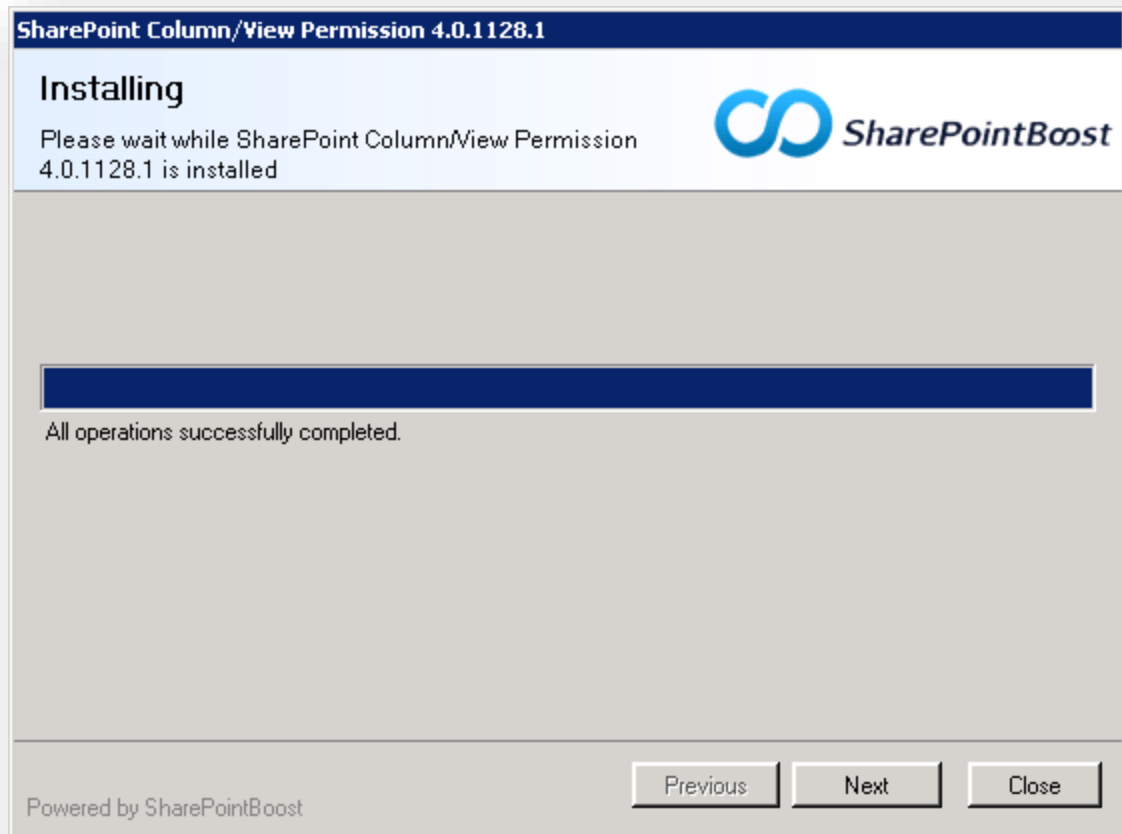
SharePoint Column/View Permission 4.0.1128.1

Installing

Please wait while SharePoint Column/View Permission 4.0.1128.1 is installed

SharePointBoost

All operations successfully completed.

Powered by SharePointBoost

Previous

Next

Close